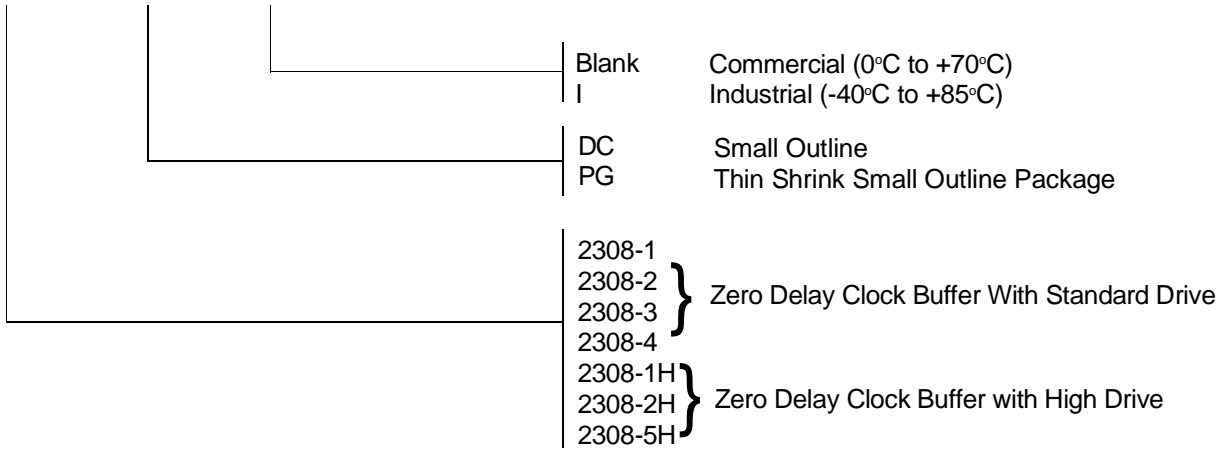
Blank Commercial (0°C to +70°C)
I Industrial (-40°C to +85°C)

DC Small Outline
PG Thin Shrink Small Outline Package

2308-1
2308-2
2308-3
2308-4
Zero Delay Clock Buffer With Standard Drive

2308-1H
2308-2H
2308-5H
Zero Delay Clock Buffer with High Drive